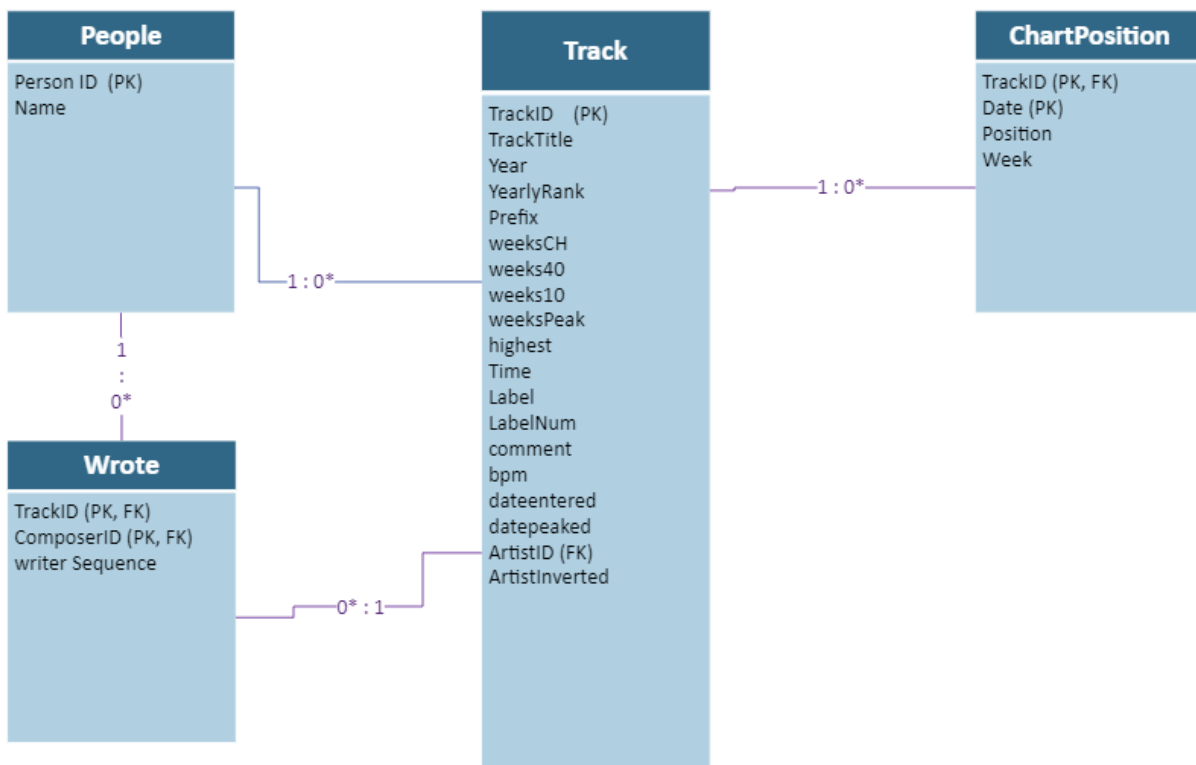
People

Person ID (PK)
Name

Track

TrackID (PK)
TrackTitle
Year
YearlyRank
Prefix
weeksCH
weeks40
weeks10
weeksPeak
highest
Time
Label
LabelNum
comment
bpm
dateentered
datepeaked
ArtistID (FK)
ArtistInverted

ChartPosition

TrackID (PK, FK)
Date (PK)
Position
Week

1 : 0*

1 : 0*

1
:
0*

Wrote

TrackID (PK, FK)
ComposerID (PK, FK)
writer Sequence

0* : 1